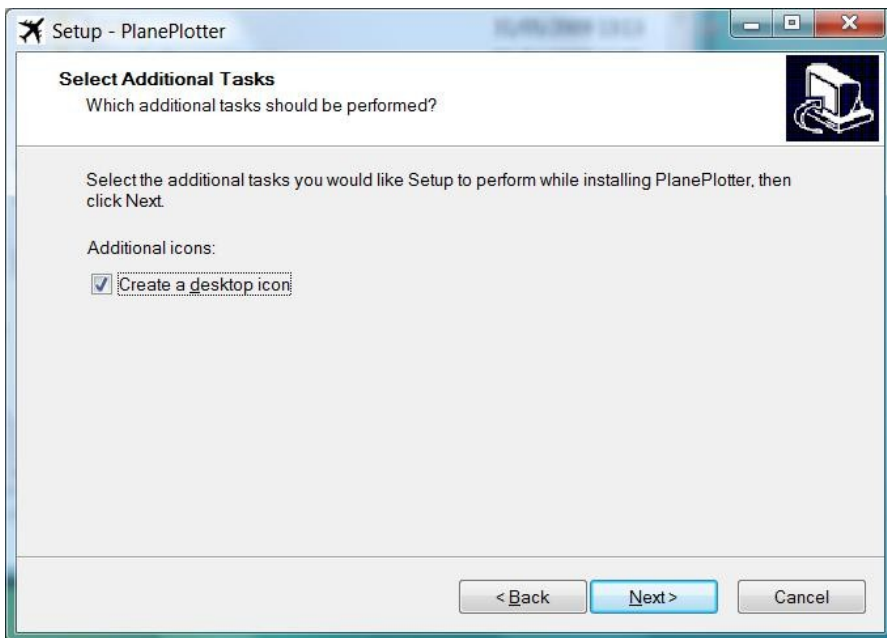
Setup - PlanePlotter

Select Additional Tasks
Which additional tasks should be performed?

Select the additional tasks you would like Setup to perform while installing PlanePlotter, then click Next.

Additional icons:

Create a desktop icon

< Back

Next >

Cancel